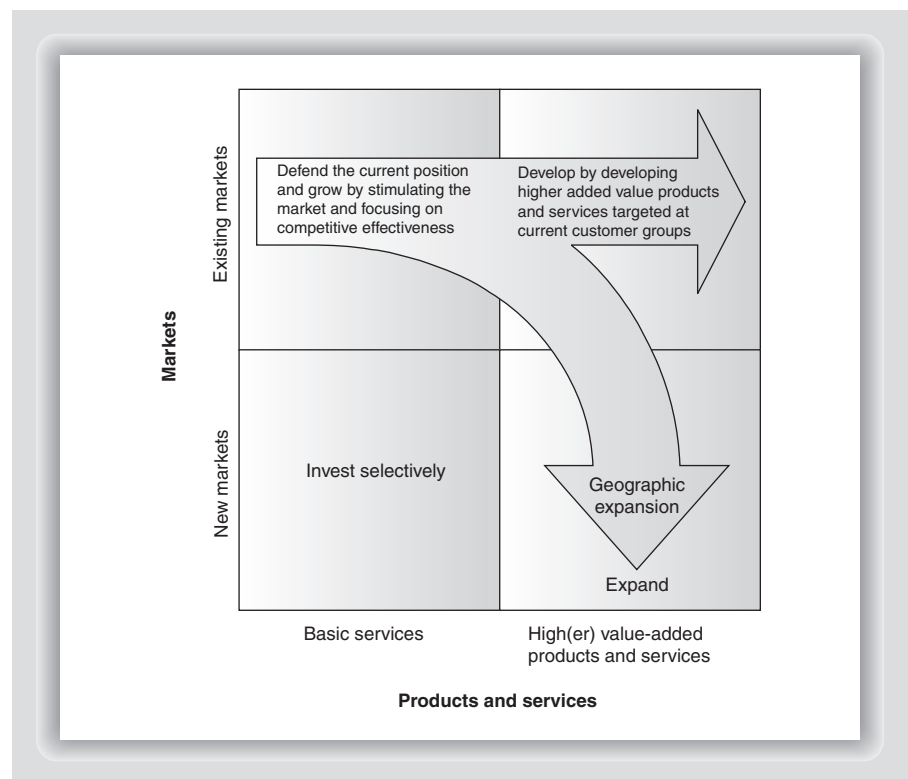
Markets

Existing markets

New markets

Defend the current position and grow by stimulating the market and focusing on competitive effectiveness

Develop by developing higher added value products and services targeted at current customer groups

Invest selectively

Geographic expansion

Expand

Basic services

High(er) value-added products and services

Products and services